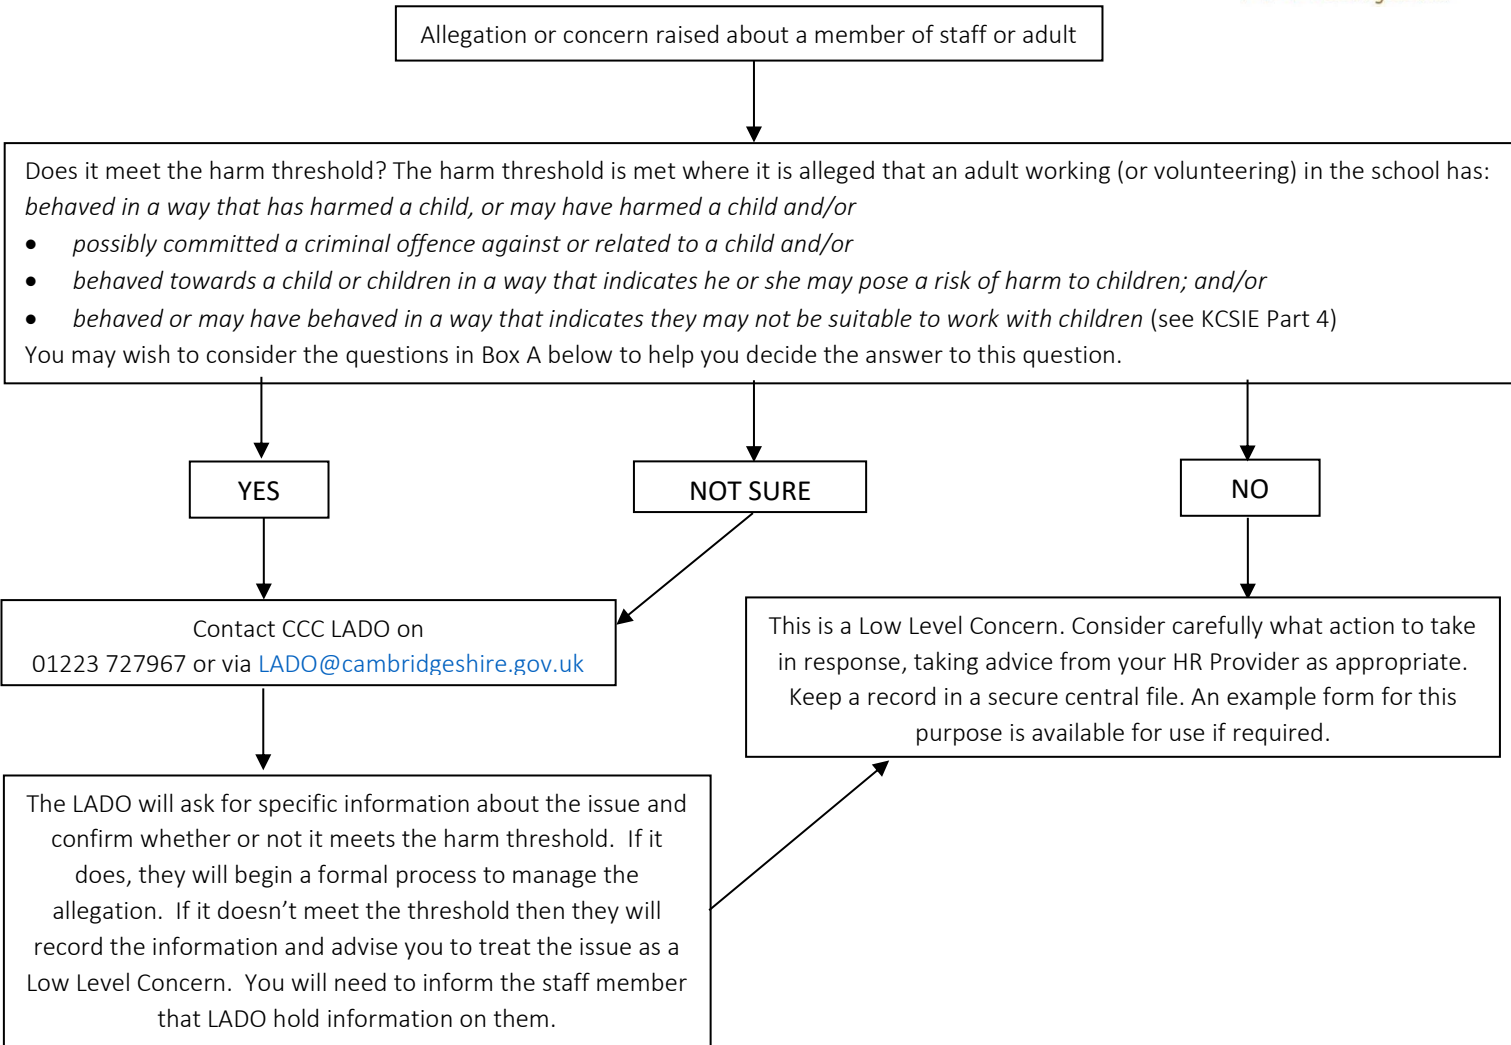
Allegation or concern raised about a member of staff or adult

Does it meet the harm threshold? The harm threshold is met where it is alleged that an adult working (or volunteering) in the school has:
behaved in a way that has harmed a child, or may have harmed a child and/or
• possibly committed a criminal offence against or related to a child and/or
• behaved towards a child or children in a way that indicates he or she may pose a risk of harm to children; and/or
• behaved or may have behaved in a way that indicates they may not be suitable to work with children (see KCSIE Part 4)
You may wish to consider the questions in Box A below to help you decide the answer to this question.

YES

NOT SURE

NO

Contact CCC LADO on 01223 727967 or via LADO@cambridgeshire.gov.uk

This is a Low Level Concern. Consider carefully what action to take in response, taking advice from your HR Provider as appropriate. Keep a record in a secure central file. An example form for this purpose is available for use if required.

The LADO will ask for specific information about the issue and confirm whether or not it meets the harm threshold. If it does, they will begin a formal process to manage the allegation. If it doesn't meet the threshold then they will record the information and advise you to treat the issue as a Low Level Concern. You will need to inform the staff member that LADO hold information on them.